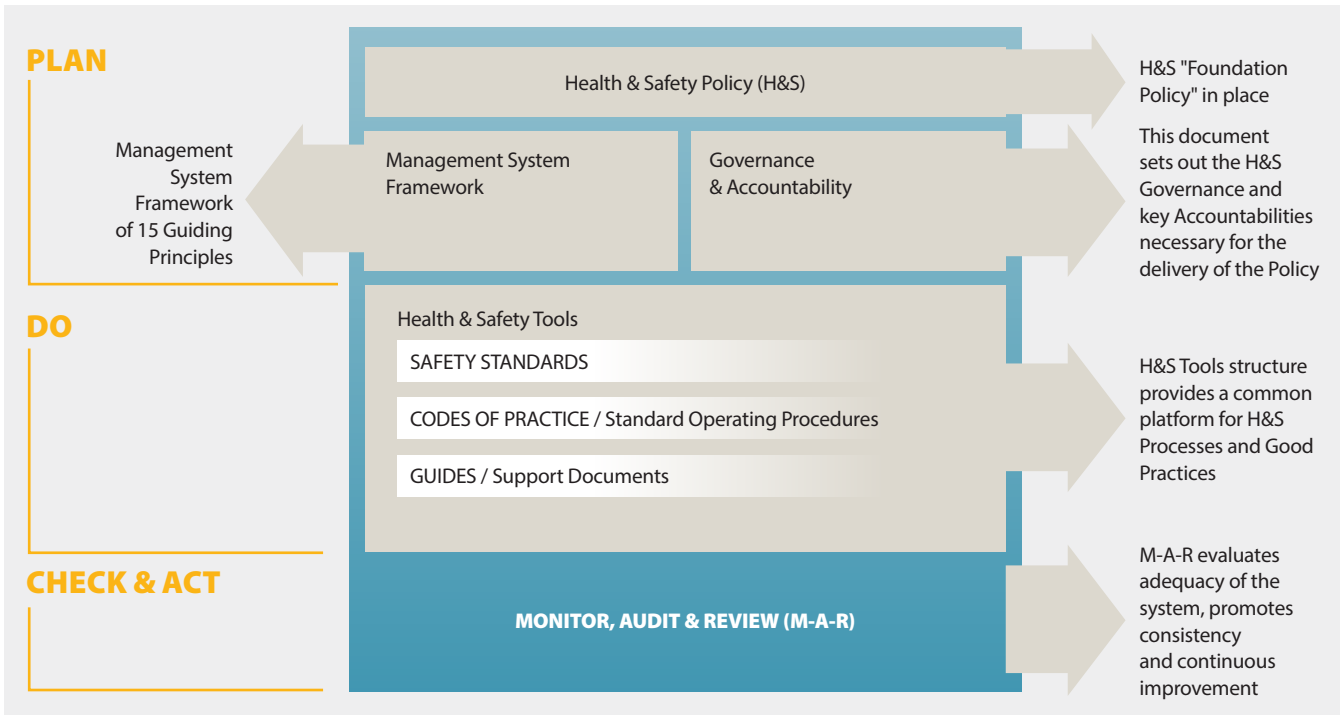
PLAN

Management System Framework of 15 Guiding Principles

Health & Safety Policy (H&S)

H&S "Foundation Policy" in place

Management System Framework

Governance & Accountability

This document sets out the H&S Governance and key Accountabilities necessary for the delivery of the Policy

DO

Health & Safety Tools

SAFETY STANDARDS

CODES OF PRACTICE / Standard Operating Procedures

GUIDES / Support Documents

H&S Tools structure provides a common platform for H&S Processes and Good Practices

CHECK & ACT

MONITOR, AUDIT & REVIEW (M-A-R)

M-A-R evaluates adequacy of the system, promotes consistency and continuous improvement